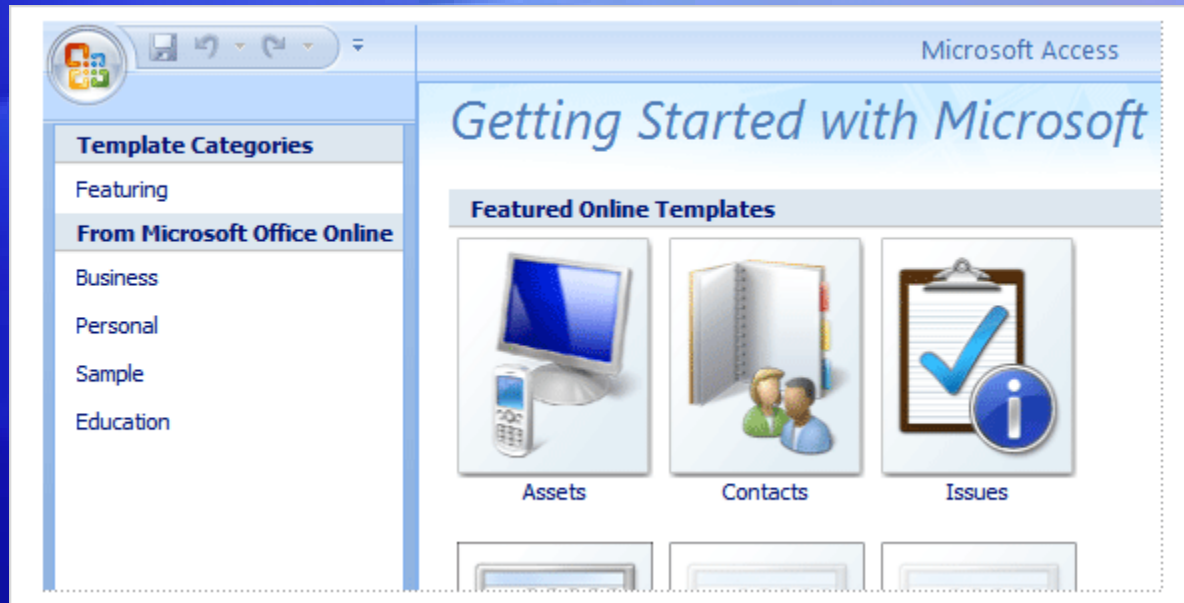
Microsoft Access

Getting Started with Microsoft

Template Categories

Featuring

From Microsoft Office Online

Business

Personal

Sample

Education

Featured Online Templates

Assets

Contacts

Issues